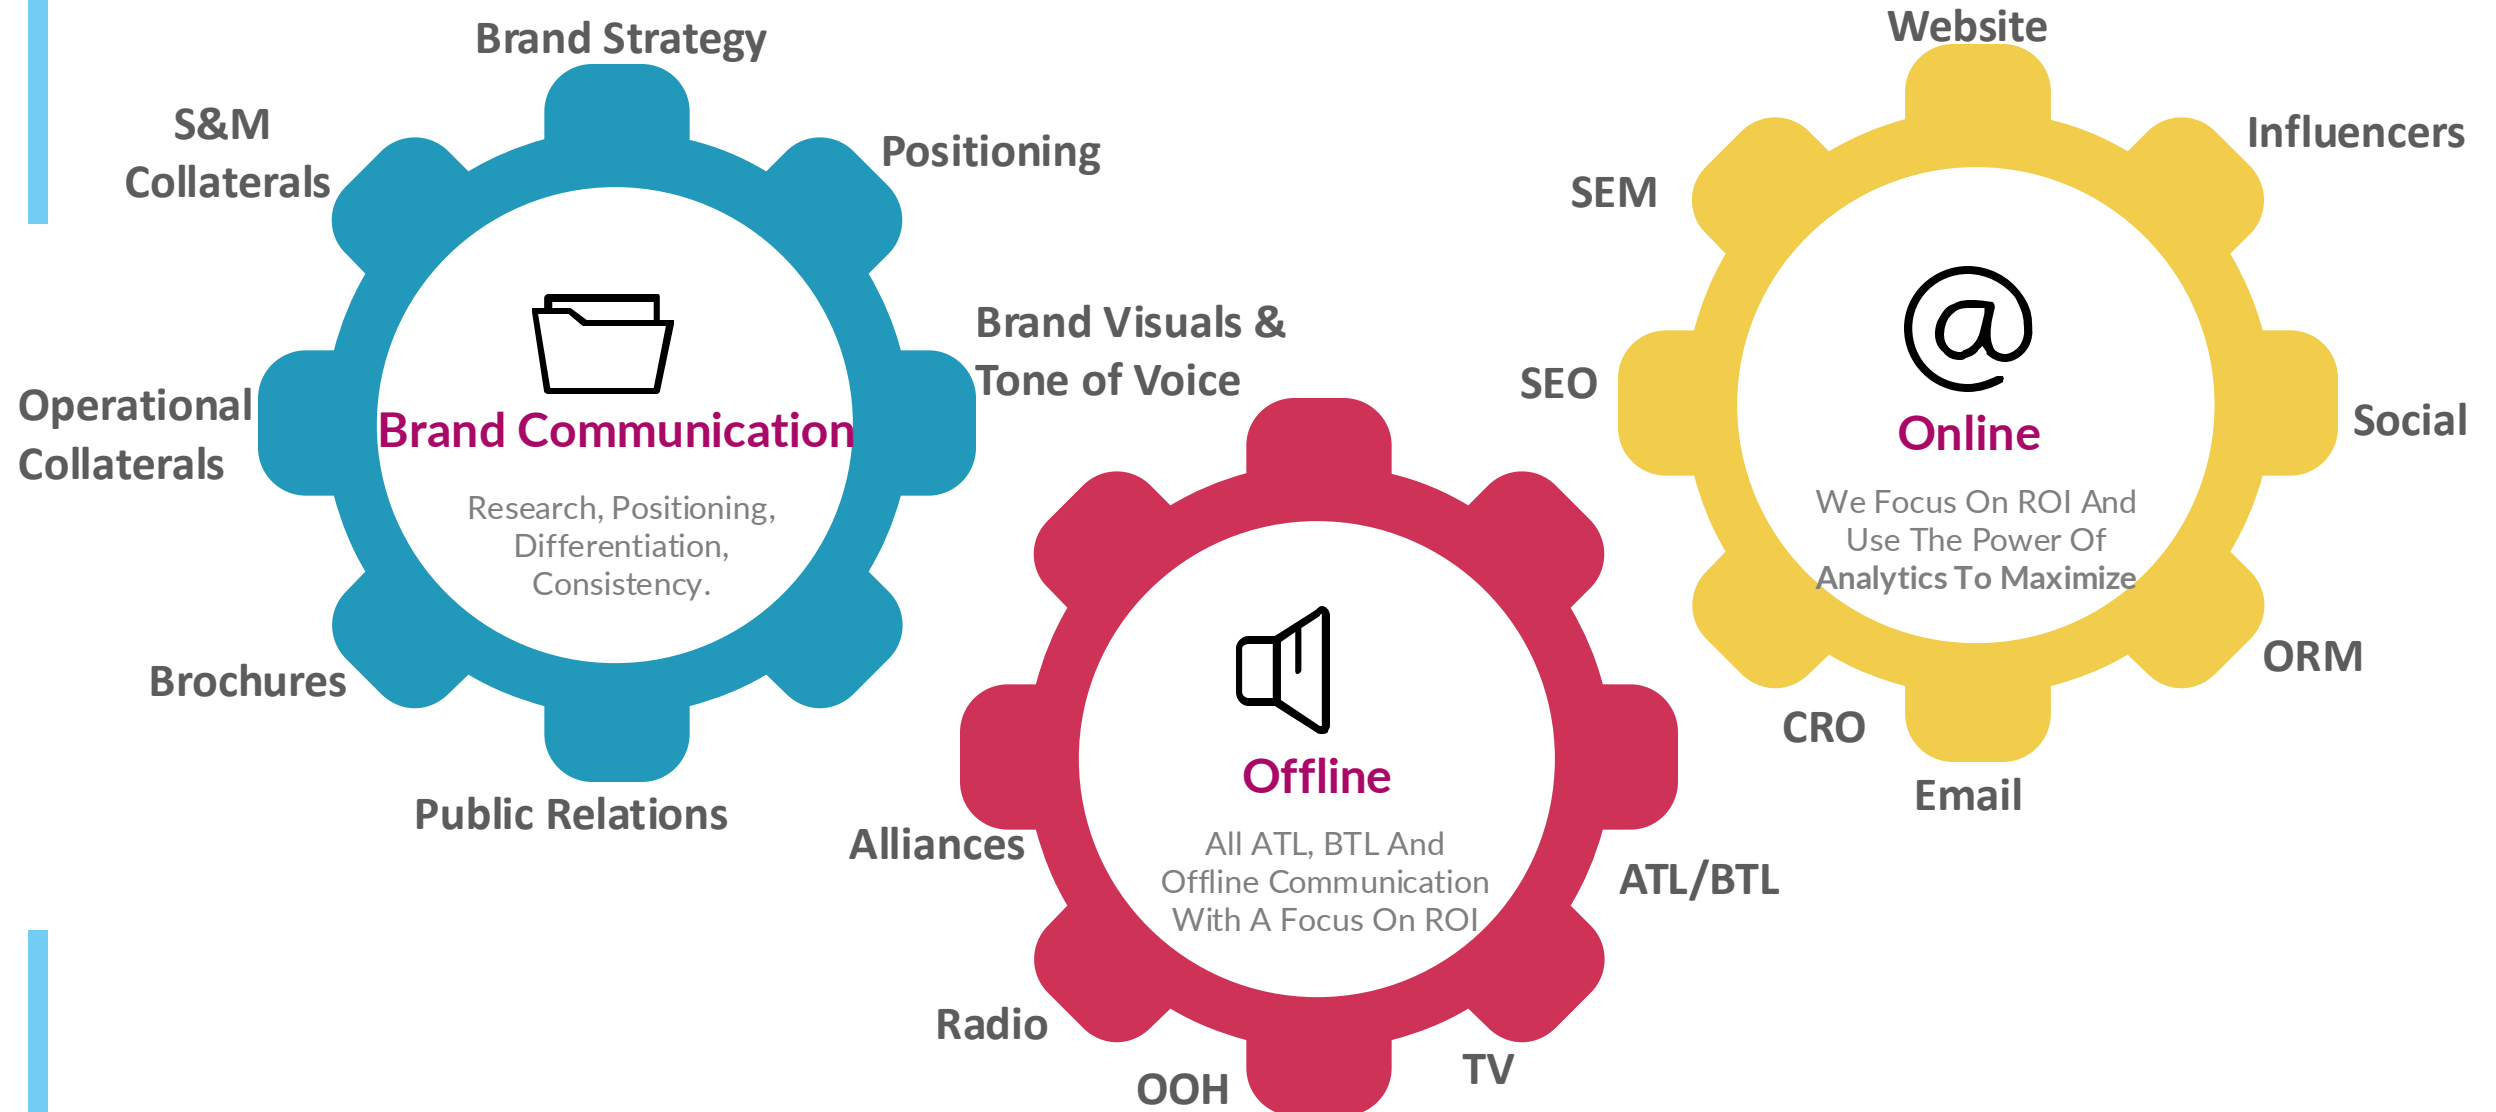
Brand Strategy

S&M Collaterals

Positioning

Operational Collaterals

Brand Communication

Research, Positioning, Differentiation, Consistency.

Brand Visuals & Tone of Voice

Brochures

Public Relations

Website

Influencers

SEM

SEO

Online

We Focus On ROI And Use The Power Of Analytics To Maximize

Social

ORM

CRO

Email

Alliances

Offline

All ATL, BTL And Offline Communication With A Focus On ROI

ATL/BTL

Radio

OOH

TV